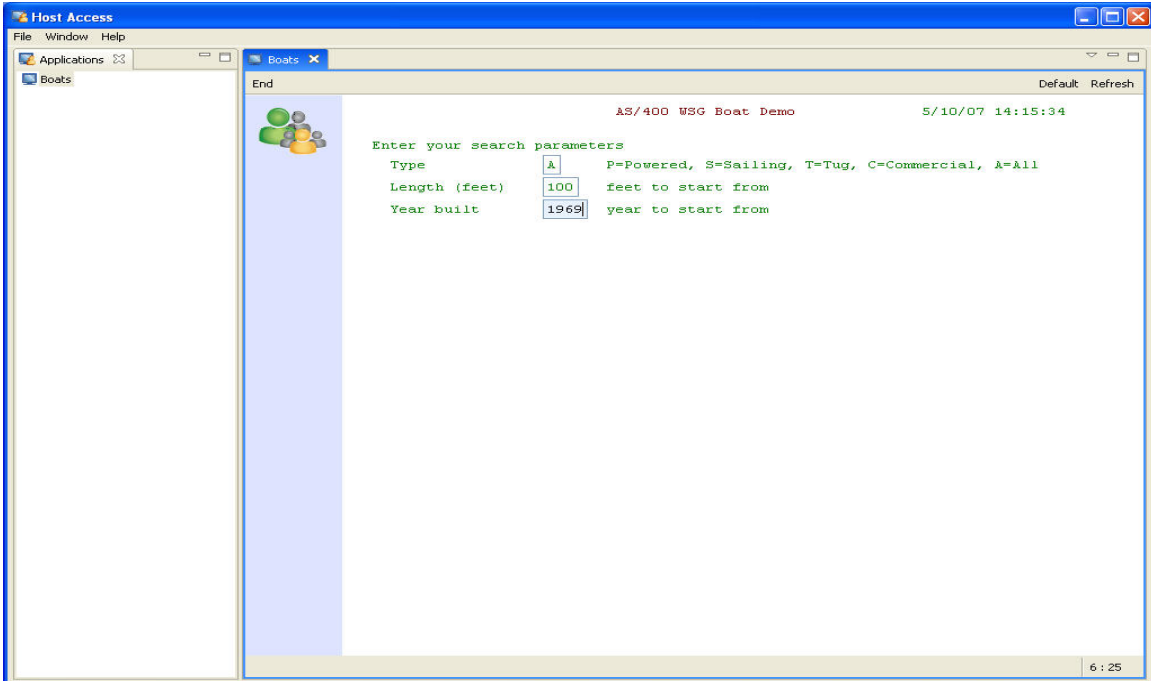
Host Access

File Window Help

Applications

Boats

Boats

End

Default Refresh

AS/400 WSG Boat Demo

5/10/07 14:15:34

Enter your search parameters

Type A P=Powered, S=Sailing, T=Tug, C=Commercial, A=All

Length (feet) 100 feet to start from

Year built 1969 year to start from

6 : 25